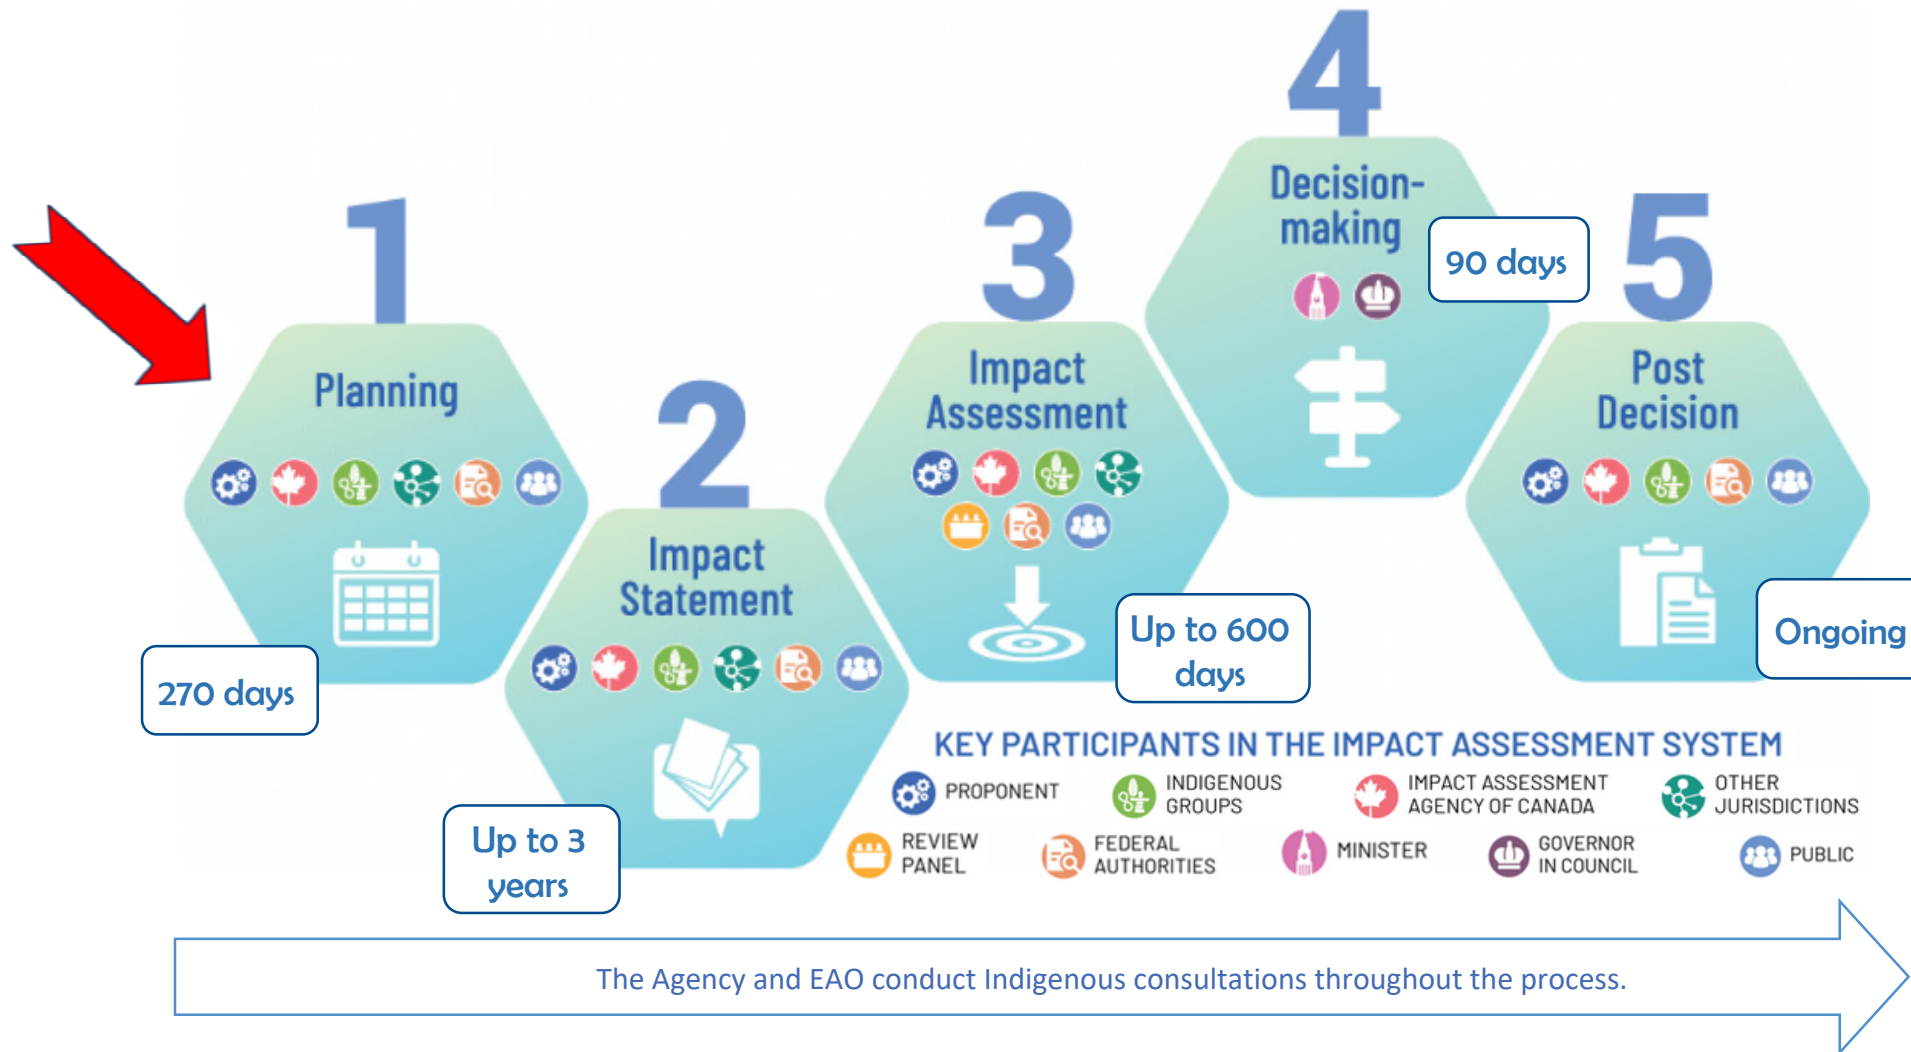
1
Planning

270 days

2
Impact Statement

Up to 3 years

3
Impact Assessment

Up to 600 days

4
Decision-making

90 days

5
Post Decision

Ongoing

KEY PARTICIPANTS IN THE IMPACT ASSESSMENT SYSTEM

PROPONENT
INDIGENOUS GROUPS
IMPACT ASSESSMENT AGENCY OF CANADA
OTHER JURISDICTIONS
REVIEW PANEL
FEDERAL AUTHORITIES
MINISTER
GOVERNOR IN COUNCIL
PUBLIC

The Agency and EAO conduct Indigenous consultations throughout the process.